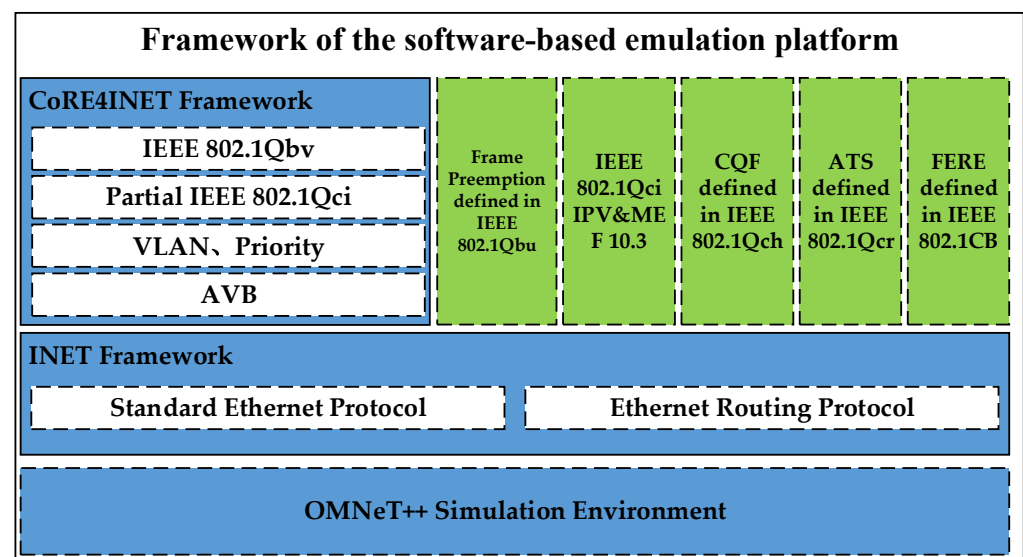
Framework of the software-based emulation platform

CoRE4INET Framework

IEEE 802.1Qbv

Partial IEEE 802.1Qci

VLAN、Priority

AVB

Frame Preemption defined in IEEE 802.1Qbu

IEEE 802.1Qci IPV&MEF 10.3

CQF defined in IEEE 802.1Qch

ATS defined in IEEE 802.1Qcr

FERE defined in IEEE 802.1CB

INET Framework

Standard Ethernet Protocol

Ethernet Routing Protocol

OMNeT++ Simulation Environment